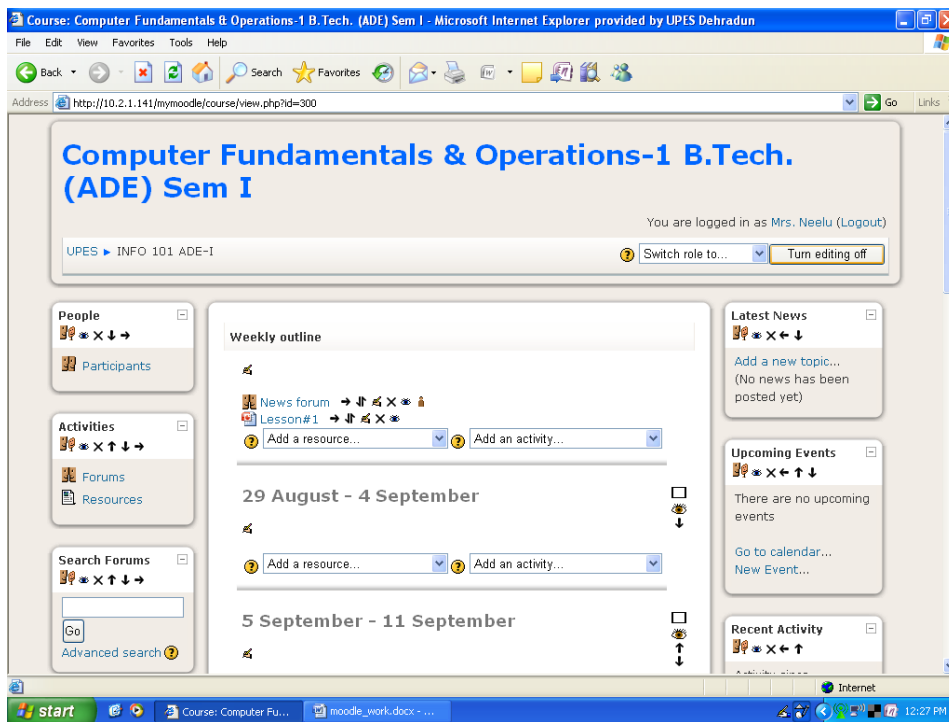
Course: Computer Fundamentals & Operations-1 B.Tech. (ADE) Sem I - Microsoft Internet Explorer provided by UPES Dehradun

File Edit View Favorites Tools Help

Back Search Favorites

Address http://10.2.1.141/mymoodle/course/view.php?id=300 Go Links

Computer Fundamentals & Operations-1 B.Tech. (ADE) Sem I

You are logged in as Mrs. Neelu (Logout)

UPES ► INFO 101 ADE-I

Switch role to... Turn editing off

People

Participants

Activities

Forums

Resources

Search Forums

Go

Advanced search

Weekly outline

News forum

Lesson#1

Add a resource... Add an activity...

29 August - 4 September

Add a resource... Add an activity...

5 September - 11 September

Latest News

Add a new topic...
(No news has been posted yet)

Upcoming Events

There are no upcoming events

Go to calendar...
New Event...

Recent Activity

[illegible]

Internet

start Course: Computer Fu... moodle_work.docx - ... 12:27 PM